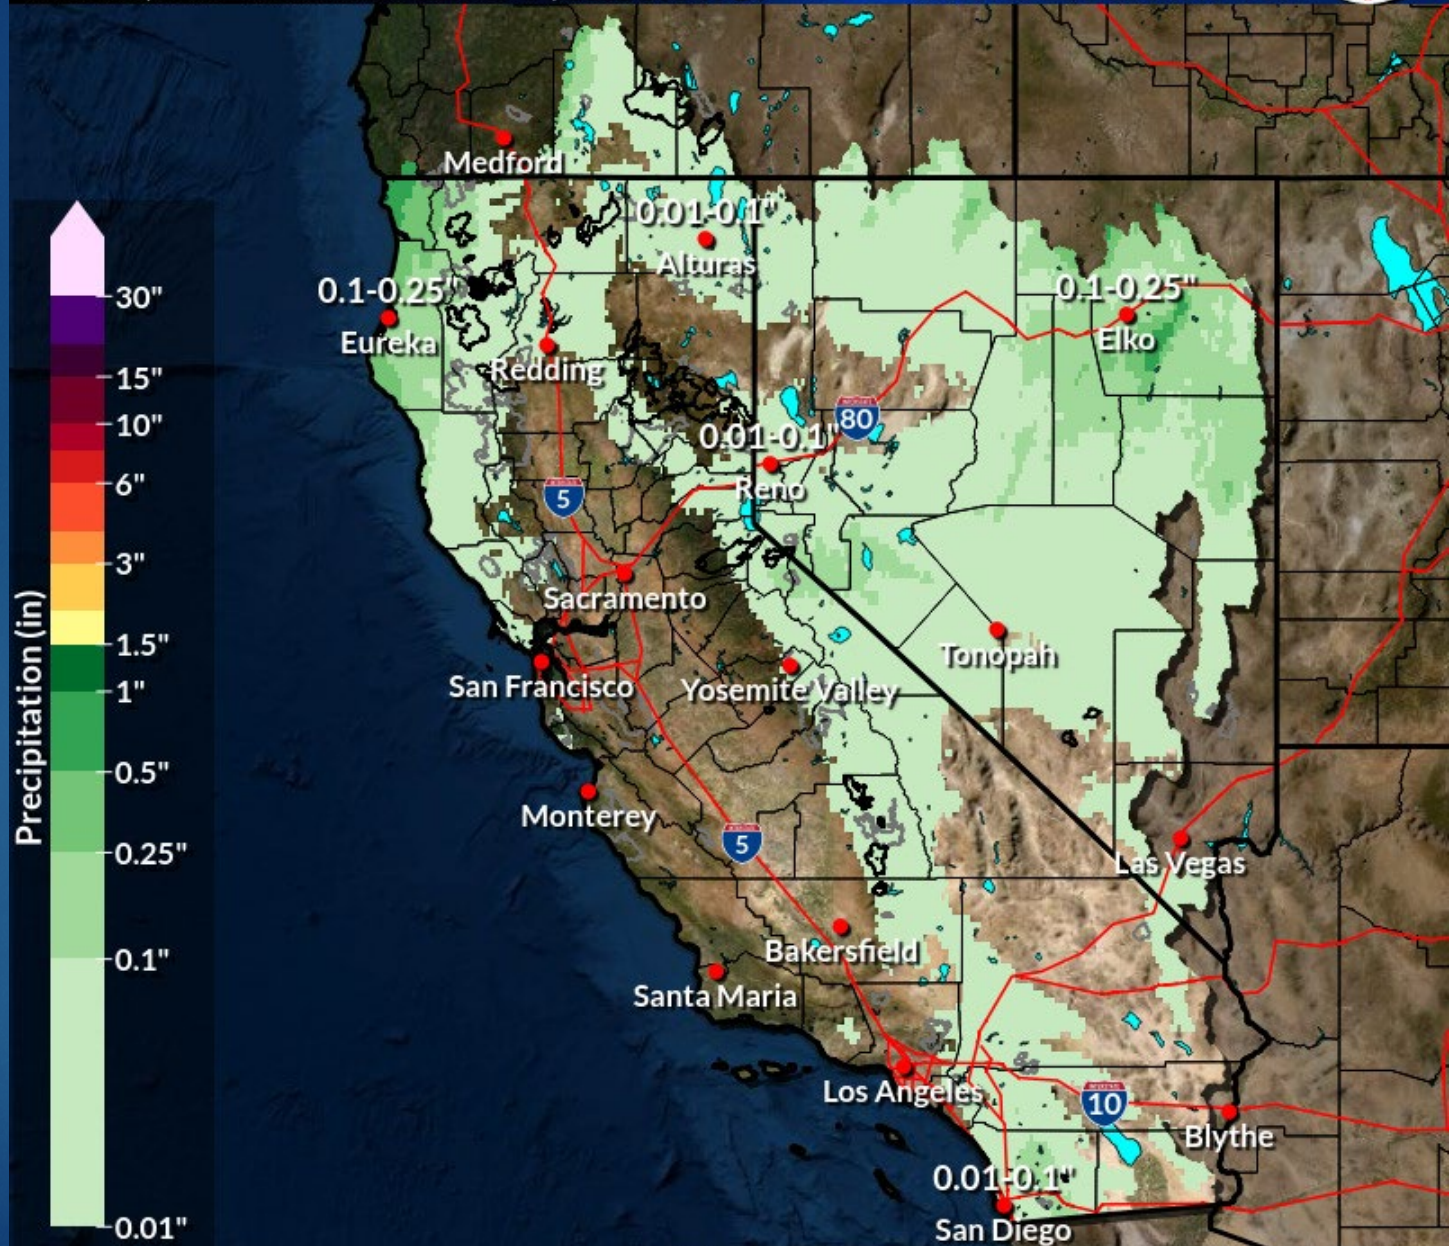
Precipitation (in)
30"
15"
10"
6"
3"
1.5"
1"
0.5"
0.25"
0.1"
0.01"

Medford
0.01-0.1"
Alturas
0.1-0.25"
Eureka
Redding
0.1-0.25"
Elko
80
0.01-0.1"
Reno
5
Sacramento
Tonopah
San Francisco
Yosemite Valley
Monterey
5
Las Vegas
Bakersfield
Santa Maria
Los Angeles
10
Blythe
0.01-0.1"
San Diego